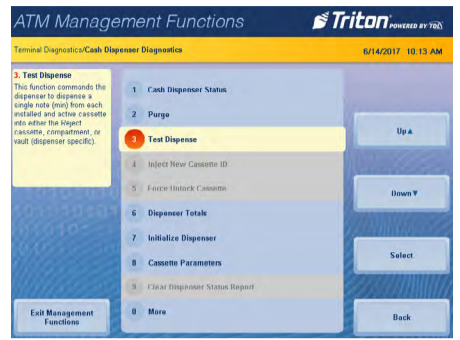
ATM Management Functions

Triton POWERED BY TÖX

Terminal Diagnostics/Cash Dispenser Diagnostics

6/14/2017 10:13 AM

3. Test Dispense
This function commands the dispenser to dispense a single note (min) from each installed and active cassette into either the Reject cassette, compartment, or vault (dispenser specific).

1 Cash Dispenser Status

2 Purge

3 Test Dispense

4 Inject New Cassette ID

5 Force Unlock Cassette

6 Dispenser Totals

7 Initialize Dispenser

8 Cassette Parameters

9 Clear Dispenser Status Report

0 More

Up▲

Down▼

Select

Exit Management Functions

Back